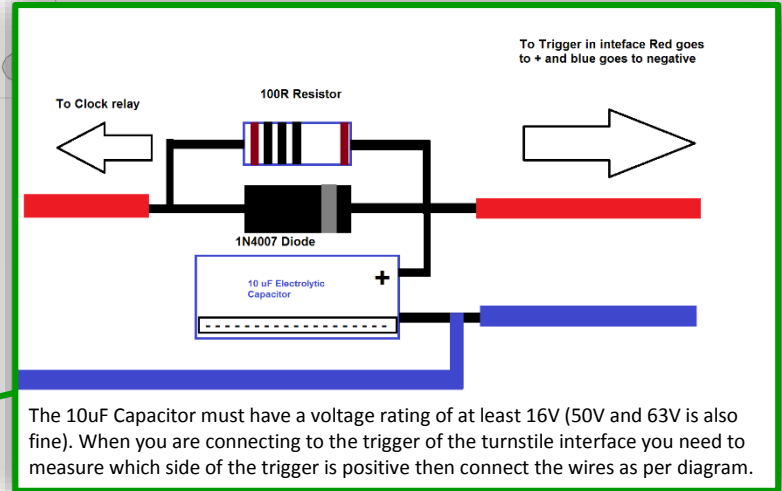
To Trigger in inteface Red goes to + and blue goes to negative

To Clock relay

100R Resistor

1N4007 Diode

10 uF Electrolytic Capacitor

+

The 10uF Capacitor must have a voltage rating of at least 16V (50V and 63V is also fine). When you are connecting to the trigger of the turnstile interface you need to measure which side of the trigger is positive then connect the wires as per diagram.